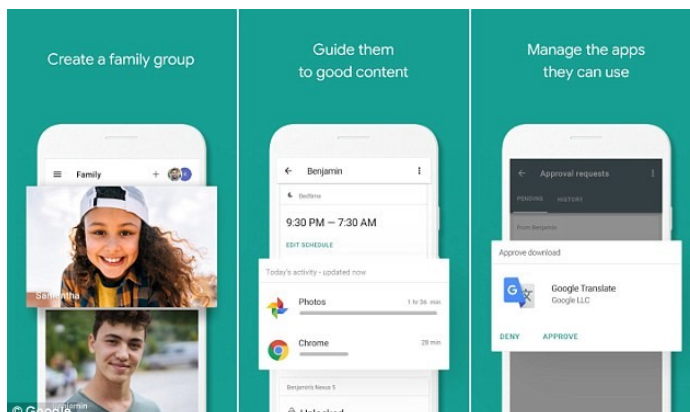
Create a family group

Family

Samantha

Benjamin

© Google

Guide them to good content

Benjamin

Bedtime

9:30 PM — 7:30 AM

EDIT SCHEDULE

Today's activity · updated now

Photos

1 hr 36 min

Chrome

28 min

Benjamin's Nexus 5

Unlocked

Manage the apps they can use

Approval requests

PENDING

HISTORY

From Benjamin

Approve download

Google Translate

Google LLC

DENY

APPROVE